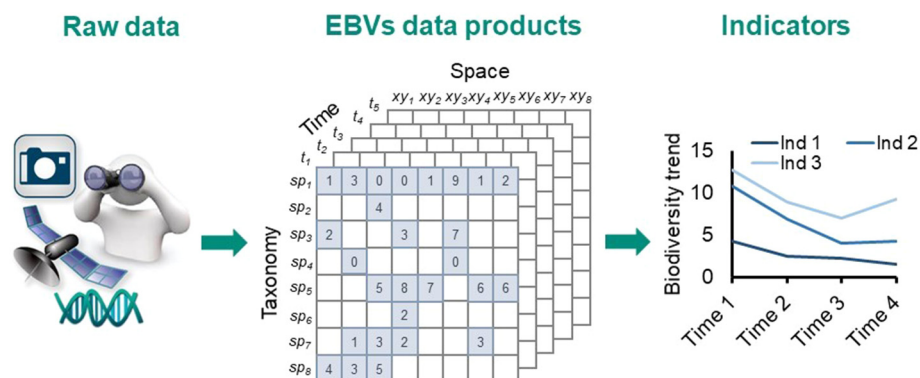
Raw data

EBVs data products

Indicators

Space

Time

$t_5$ $t_4$ $t_3$ $t_2$ $t_1$

$xy_1$ $xy_2$ $xy_3$ $xy_4$ $xy_5$ $xy_6$ $xy_7$ $xy_8$

Taxonomy

| | $xy_1$ | $xy_2$ | $xy_3$ | $xy_4$ | $xy_5$ | $xy_6$ | $xy_7$ | $xy_8$ |
|---|---|---|---|---|---|---|---|---|
| $sp_1$ | 1 | 3 | 0 | 0 | 1 | 9 | 1 | 2 |
| $sp_2$ | | | 4 | | | | | |
| $sp_3$ | 2 | | | 3 | | 7 | | |
| $sp_4$ | | 0 | | | | 0 | | |
| $sp_5$ | | | 5 | 8 | 7 | | 6 | 6 |
| $sp_6$ | | | | 2 | | | | |
| $sp_7$ | | 1 | 3 | 2 | | | 3 | |
| $sp_8$ | 4 | 3 | 5 | | | | | |

Biodiversity trend

15
10
5
0

Ind 1
Ind 2
Ind 3

Time 1
Time 2
Time 3
Time 4